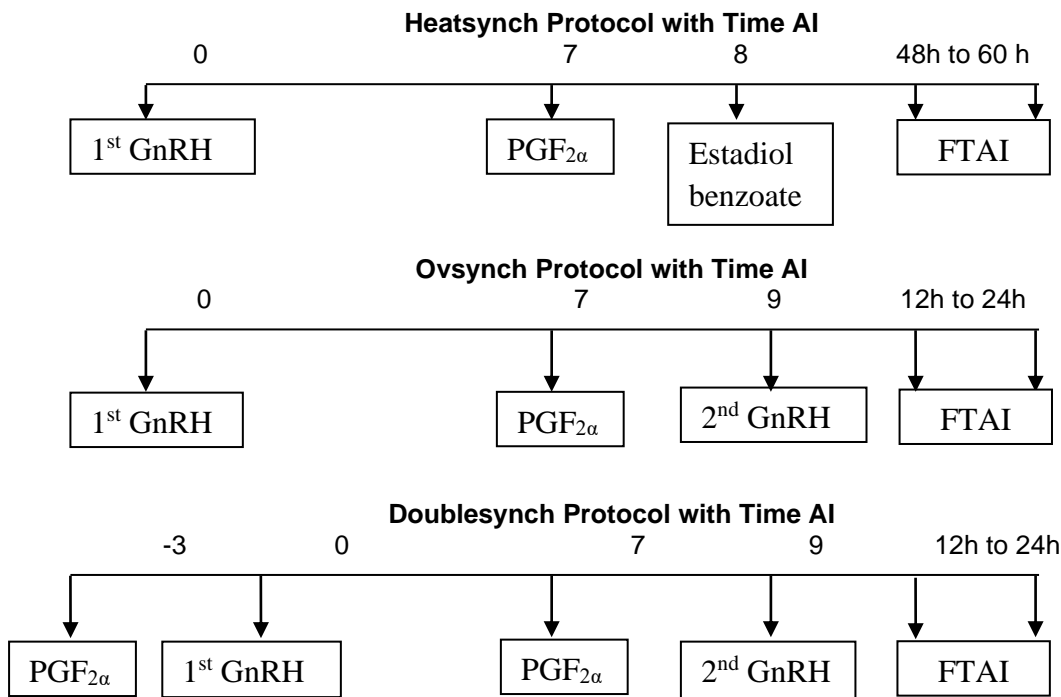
**Heatsynch Protocol with Time AI**

0 7 8 48h to 60 h

1$^{st}$ GnRH

$PGF_{2\alpha}$

Estadiol benzoate

FTAI

**Ovsynch Protocol with Time AI**

0 7 9 12h to 24h

1$^{st}$ GnRH

$PGF_{2\alpha}$

2$^{nd}$ GnRH

FTAI

**Doublesynch Protocol with Time AI**

-3 0 7 9 12h to 24h

$PGF_{2\alpha}$

1$^{st}$ GnRH

$PGF_{2\alpha}$

2$^{nd}$ GnRH

FTAI